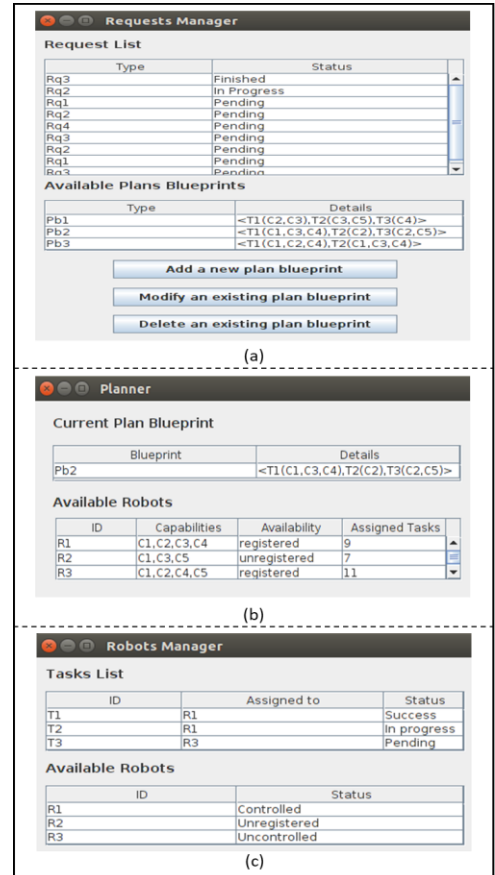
Requests Manager

Request List

| Type | Status |
|---|---|
| Rq3 | Finished |
| Rq2 | In Progress |
| Rq1 | Pending |
| Rq2 | Pending |
| Rq4 | Pending |
| Rq3 | Pending |
| Rq2 | Pending |
| Rq1 | Pending |
| Rq3 | Pending |

Available Plans Blueprints

| Type | Details |
|---|---|
| Pb1 | <T1(C2,C3),T2(C3,C5),T3(C4)> |
| Pb2 | <T1(C1,C3,C4),T2(C2),T3(C2,C5)> |
| Pb3 | <T1(C1,C2,C4),T2(C1,C3,C4)> |

Add a new plan blueprint

Modify an existing plan blueprint

Delete an existing plan blueprint

(a)

Planner

Current Plan Blueprint

| Blueprint | Details |
|---|---|
| Pb2 | <T1(C1,C3,C4),T2(C2),T3(C2,C5)> |

Available Robots

| ID | Capabilities | Availability | Assigned Tasks |
|---|---|---|---|
| R1 | C1,C2,C3,C4 | registered | 9 |
| R2 | C1,C3,C5 | unregistered | 7 |
| R3 | C1,C2,C4,C5 | registered | 11 |

(b)

Robots Manager

Tasks List

| ID | Assigned to | Status |
|---|---|---|
| T1 | R1 | Success |
| T2 | R1 | In progress |
| T3 | R3 | Pending |

Available Robots

| ID | Status |
|---|---|
| R1 | Controlled |
| R2 | Unregistered |
| R3 | Uncontrolled |

(c)